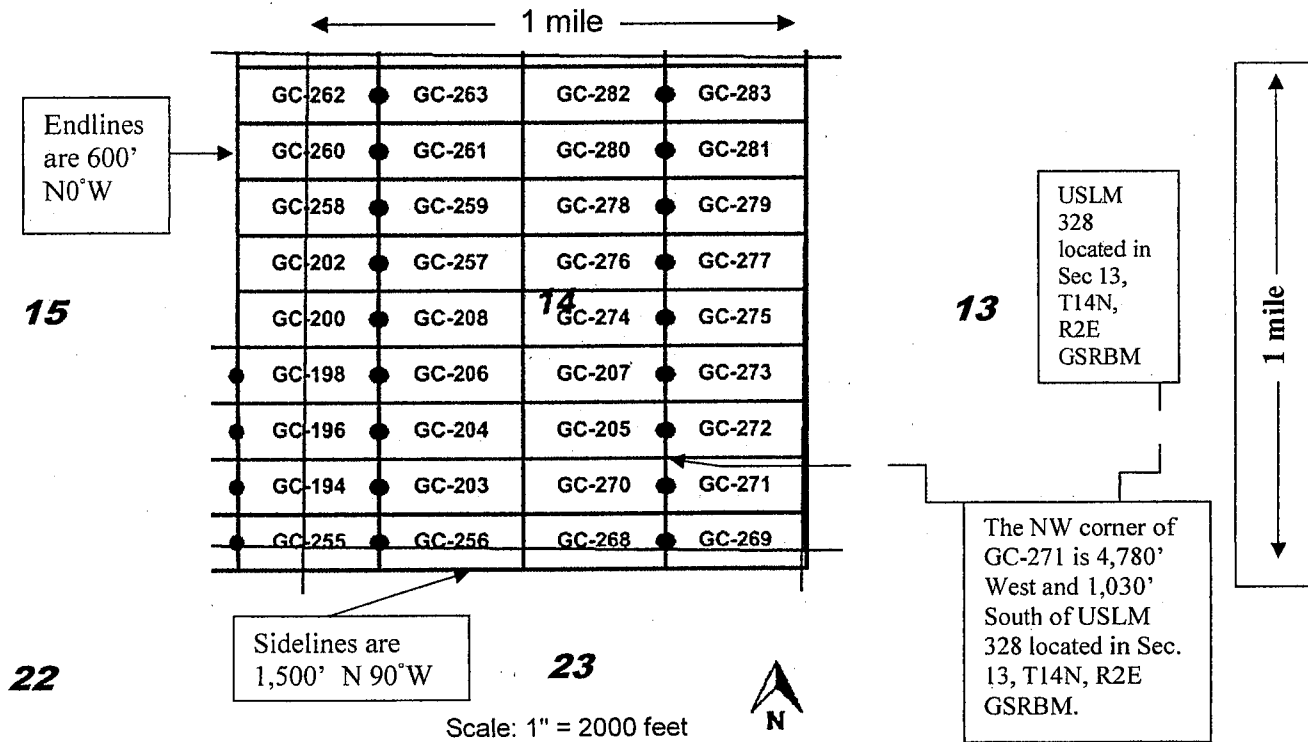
1 mile

Endlines are 600' N0˚W

| GC-262 | GC-263 | GC-282 | GC-283 |
|---|---|---|---|
| GC-260 | GC-261 | GC-280 | GC-281 |
| GC-258 | GC-259 | GC-278 | GC-279 |
| GC-202 | GC-257 | GC-276 | GC-277 |
| GC-200 | GC-208 | GC-274 | GC-275 |
| GC-198 | GC-206 | GC-207 | GC-273 |
| GC-196 | GC-204 | GC-205 | GC-272 |
| GC-194 | GC-203 | GC-270 | GC-271 |
| GC-255 | GC-256 | GC-268 | GC-269 |

15

14

13

USLM 328 located in Sec 13, T14N, R2E GSRBM

1 mile

The NW corner of GC-271 is 4,780' West and 1,030' South of USLM 328 located in Sec. 13, T14N, R2E GSRBM.

Sidelines are 1,500' N 90˚W

22

23

N

Scale: 1" = 2000 feet